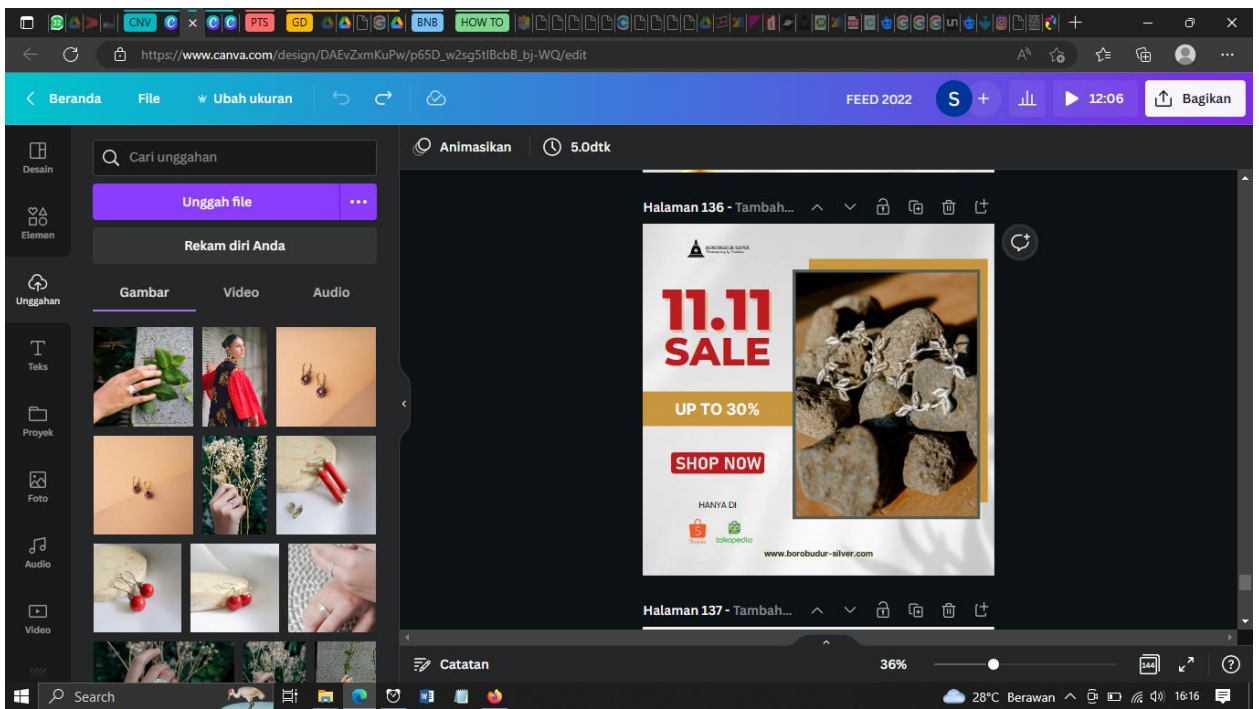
CNV PTS GD BNB HOW TO

https://www.canva.com/design/DAEvZxmKuPw/p65D_w2sg5tlBcbB_bj-WQ/edit

Beranda File Ubah ukuran FEED 2022 S 12:06 Bagikan

Desain
Elemen
Unggahan
Teks
Proyek
Foto
Audio
Video

Cari unggahan
Unggah file
Rekam diri Anda
Gambar Video Audio

Animasikan 5.0dtk

Halaman 136 - Tambah...

BOROBUDUR SILVER

11.11
SALE
UP TO 30%
SHOP NOW
HANYA DI
Shopee tokopedia
www.borobudur-silver.com

Halaman 137 - Tambah...

Catatan 36% 144

Search 28°C Berawan 16:16